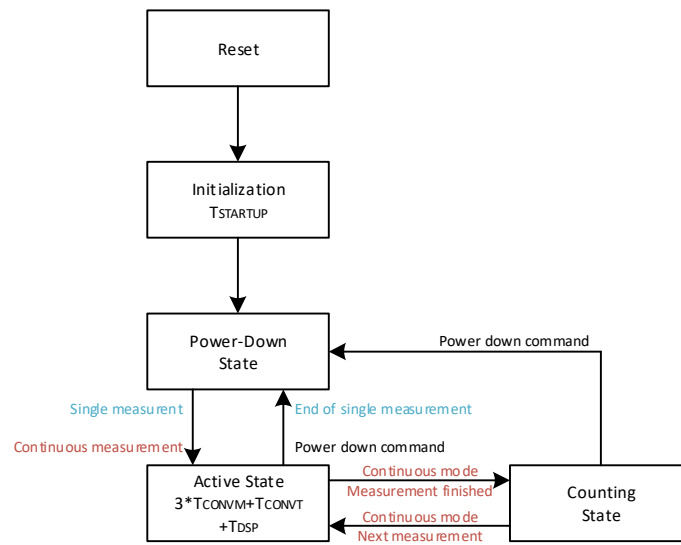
Reset

Initialization
$T_{STARTUP}$

Power-Down State

Power down command

Single measurement

Continuous measurement

End of single measurement

Power down command

Active State
3*$T_{CONVM}$+$T_{CONVT}$ +$T_{DSP}$

Continuous mode
Measurement finished

Continuous mode
Next measurement

Counting State